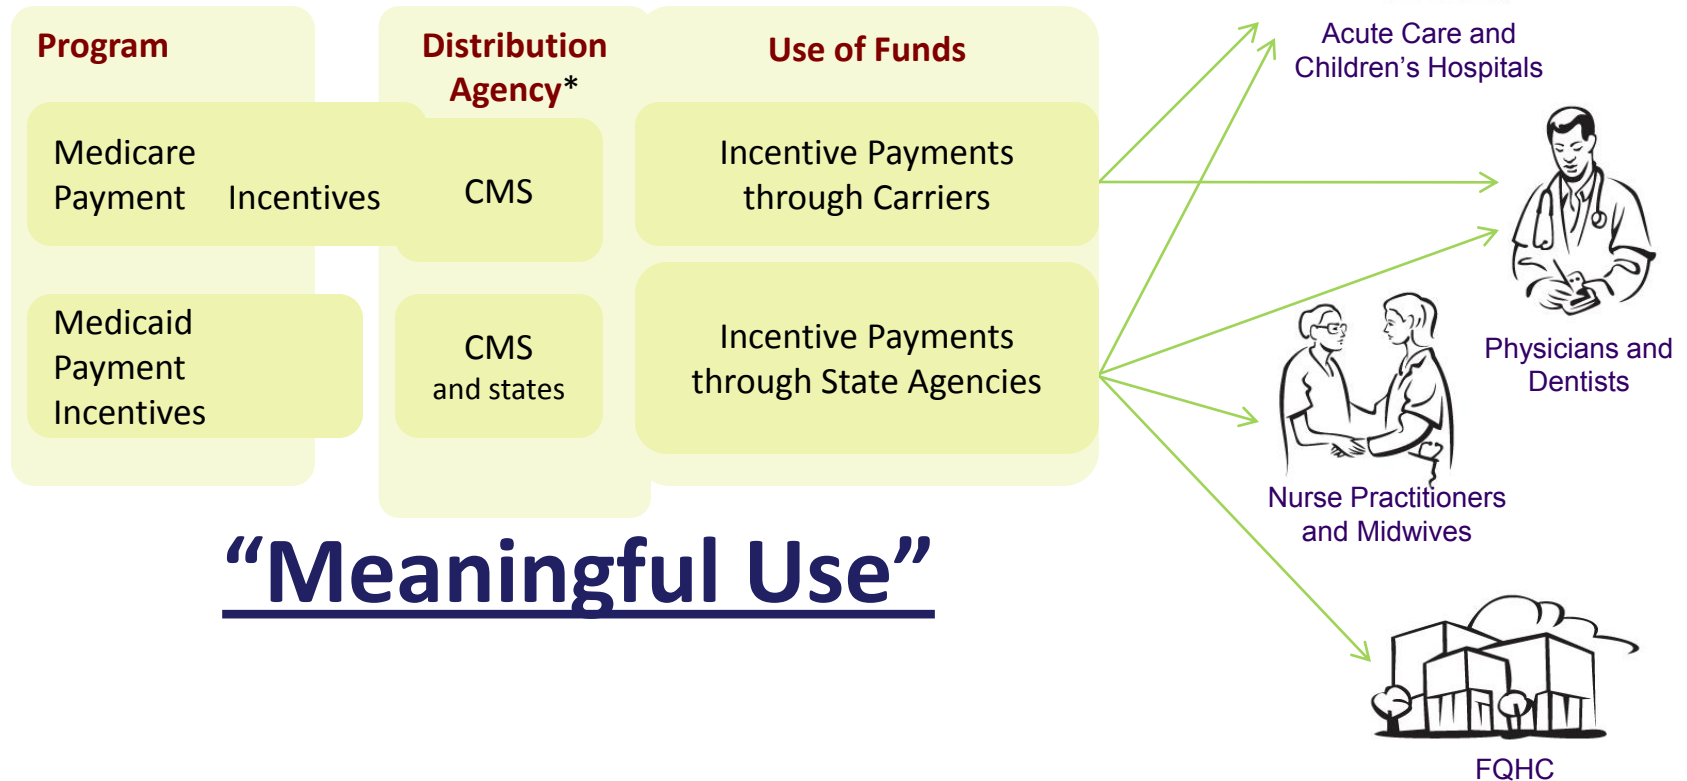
Program

Distribution Agency*

Use of Funds

Medicare Payment Incentives

CMS

Incentive Payments through Carriers

Medicaid Payment Incentives

CMS and states

Incentive Payments through State Agencies

Acute Care and Children’s Hospitals

Physicians and Dentists

Nurse Practitioners and Midwives

FQHC

“Meaningful Use”